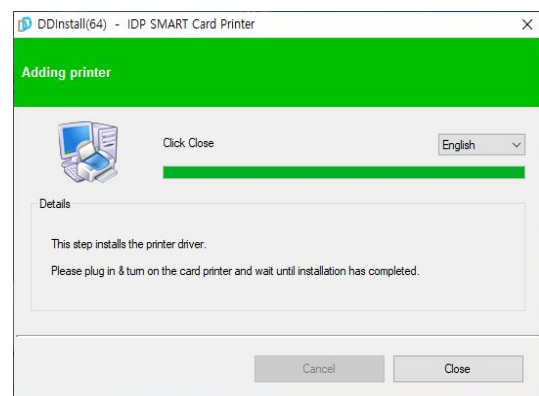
DDInstall(64) - IDP SMART Card Printer

×

Adding printer

Click Close

English

Details

This step installs the printer driver.

Please plug in & turn on the card printer and wait until installation has completed.

Cancel

Close